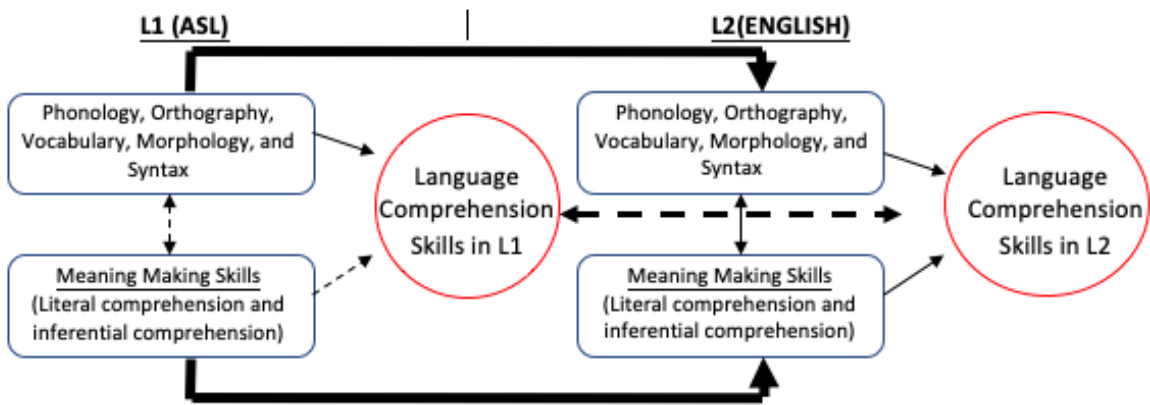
L1 (ASL)

L2(ENGLISH)

Phonology, Orthography, Vocabulary, Morphology, and Syntax

Meaning Making Skills
(Literal comprehension and inferential comprehension)

Language Comprehension Skills in L1

Phonology, Orthography, Vocabulary, Morphology, and Syntax

Meaning Making Skills
(Literal comprehension and inferential comprehension)

Language Comprehension Skills in L2